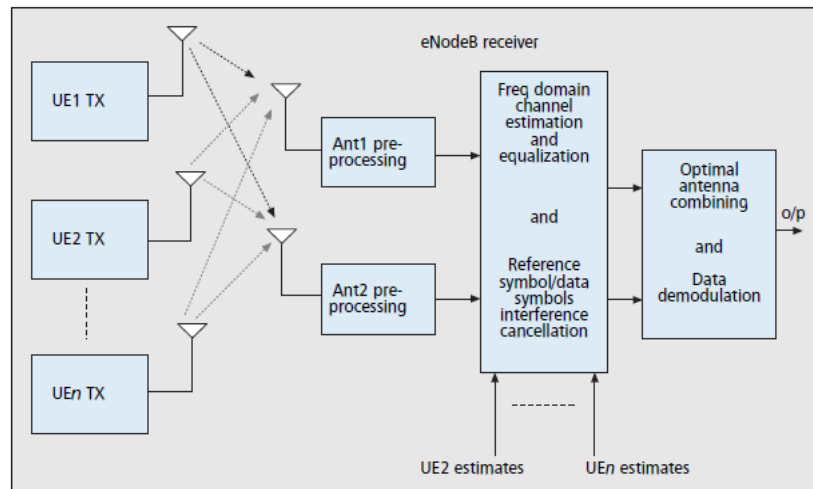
eNodeB receiver

UE1 TX

UE2 TX

UE$n$ TX

Ant1 preprocessing

Ant2 preprocessing

Freq domain channel estimation and equalization

and

Reference symbol/data symbols interference cancellation

Optimal antenna combining

and

Data demodulation

o/p

UE2 estimates

UE$n$ estimates